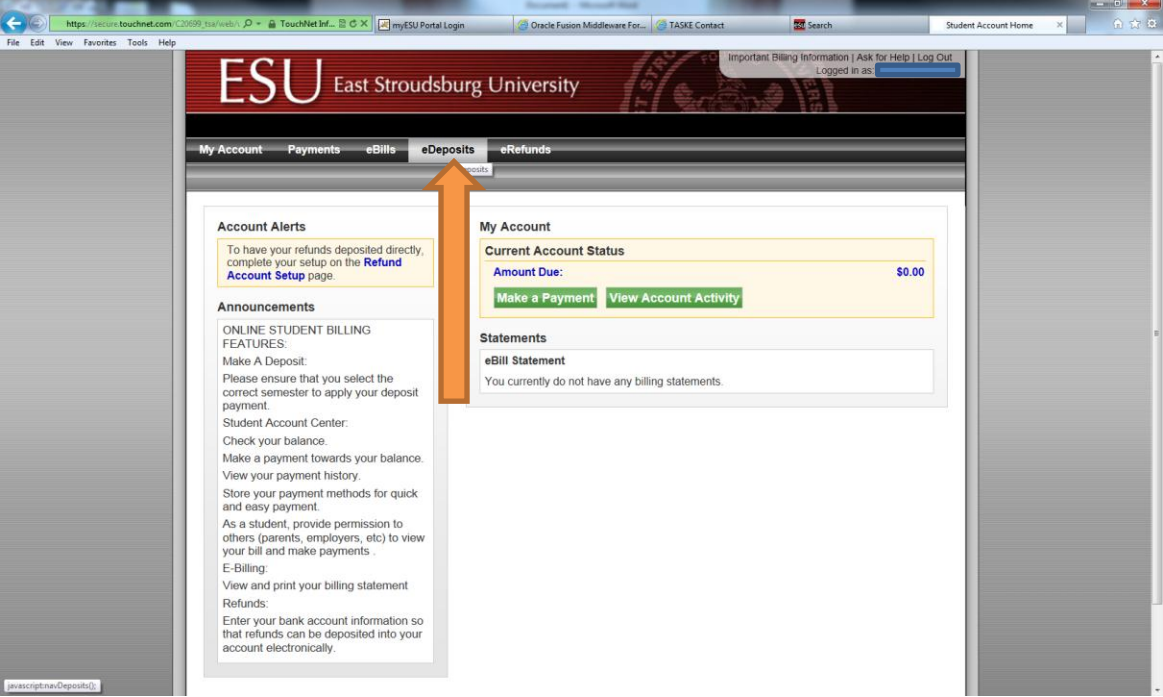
https://secure.touchnet.com/C20699_tsa/web/ TouchNet Inf... myESU Portal Login Oracle Fusion Middleware For... TASKE Contact Search Student Account Home

File Edit View Favorites Tools Help

Important Billing Information | Ask for Help | Log Out
Logged in as:

ESU East Stroudsburg University

My Account Payments eBills eDeposits eRefunds

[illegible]posits

Account Alerts

To have your refunds deposited directly, complete your setup on the Refund Account Setup page.

Announcements

ONLINE STUDENT BILLING FEATURES:

Make A Deposit:

Please ensure that you select the correct semester to apply your deposit payment.

Student Account Center:

Check your balance.

Make a payment towards your balance.

View your payment history.

Store your payment methods for quick and easy payment.

As a student, provide permission to others (parents, employers, etc) to view your bill and make payments .

E-Billing:

View and print your billing statement

Refunds:

Enter your bank account information so that refunds can be deposited into your account electronically.

My Account

Current Account Status

Amount Due: $0.00

Make a Payment View Account Activity

Statements

eBill Statement

You currently do not have any billing statements.

javascript:navDeposits();